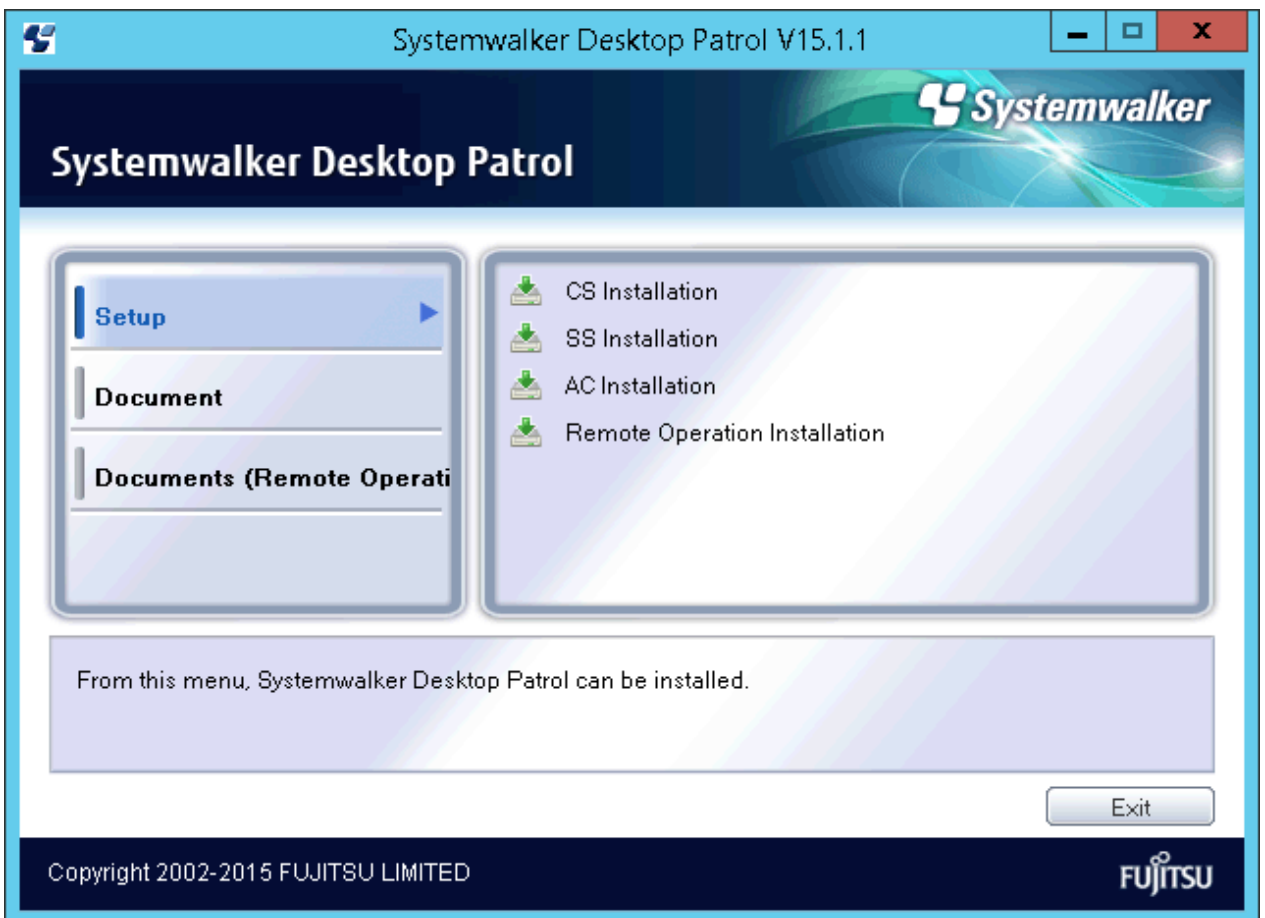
Systemwalker Desktop Patrol V15.1.1

Systemwalker

Systemwalker Desktop Patrol

Setup

Document

Documents (Remote Operati

CS Installation

SS Installation

AC Installation

Remote Operation Installation

From this menu, Systemwalker Desktop Patrol can be installed.

Exit

Copyright 2002-2015 FUJITSU LIMITED

FUJITSU